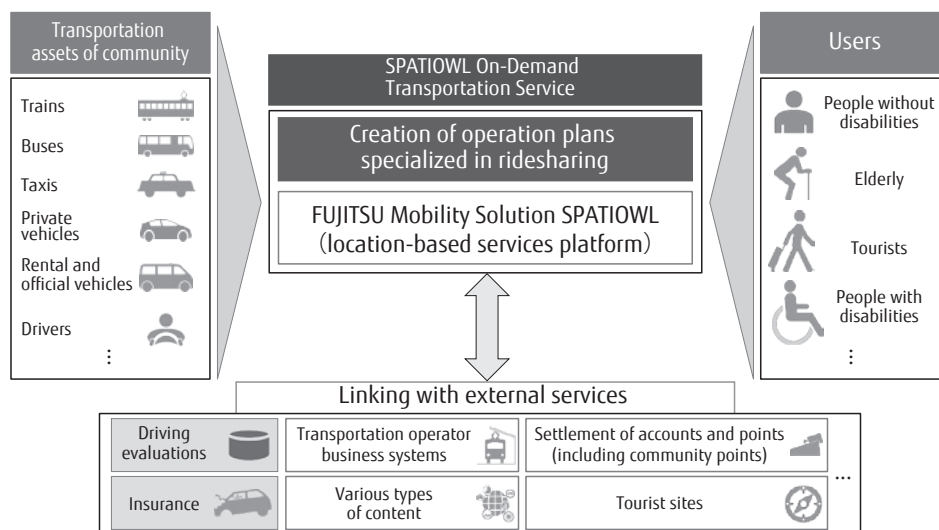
Transportation assets of community

Trains

Buses

Taxis

Private vehicles

Rental and official vehicles

Drivers

⋮

SPATIOWL On-Demand Transportation Service

Creation of operation plans specialized in ridesharing

FUJITSU Mobility Solution SPATIOWL (location-based services platform)

Users

People without disabilities

Elderly

Tourists

People with disabilities

⋮

Linking with external services

Driving evaluations

Transportation operator business systems

Settlement of accounts and points (including community points)

...

Insurance

Various types of content

Tourist sites